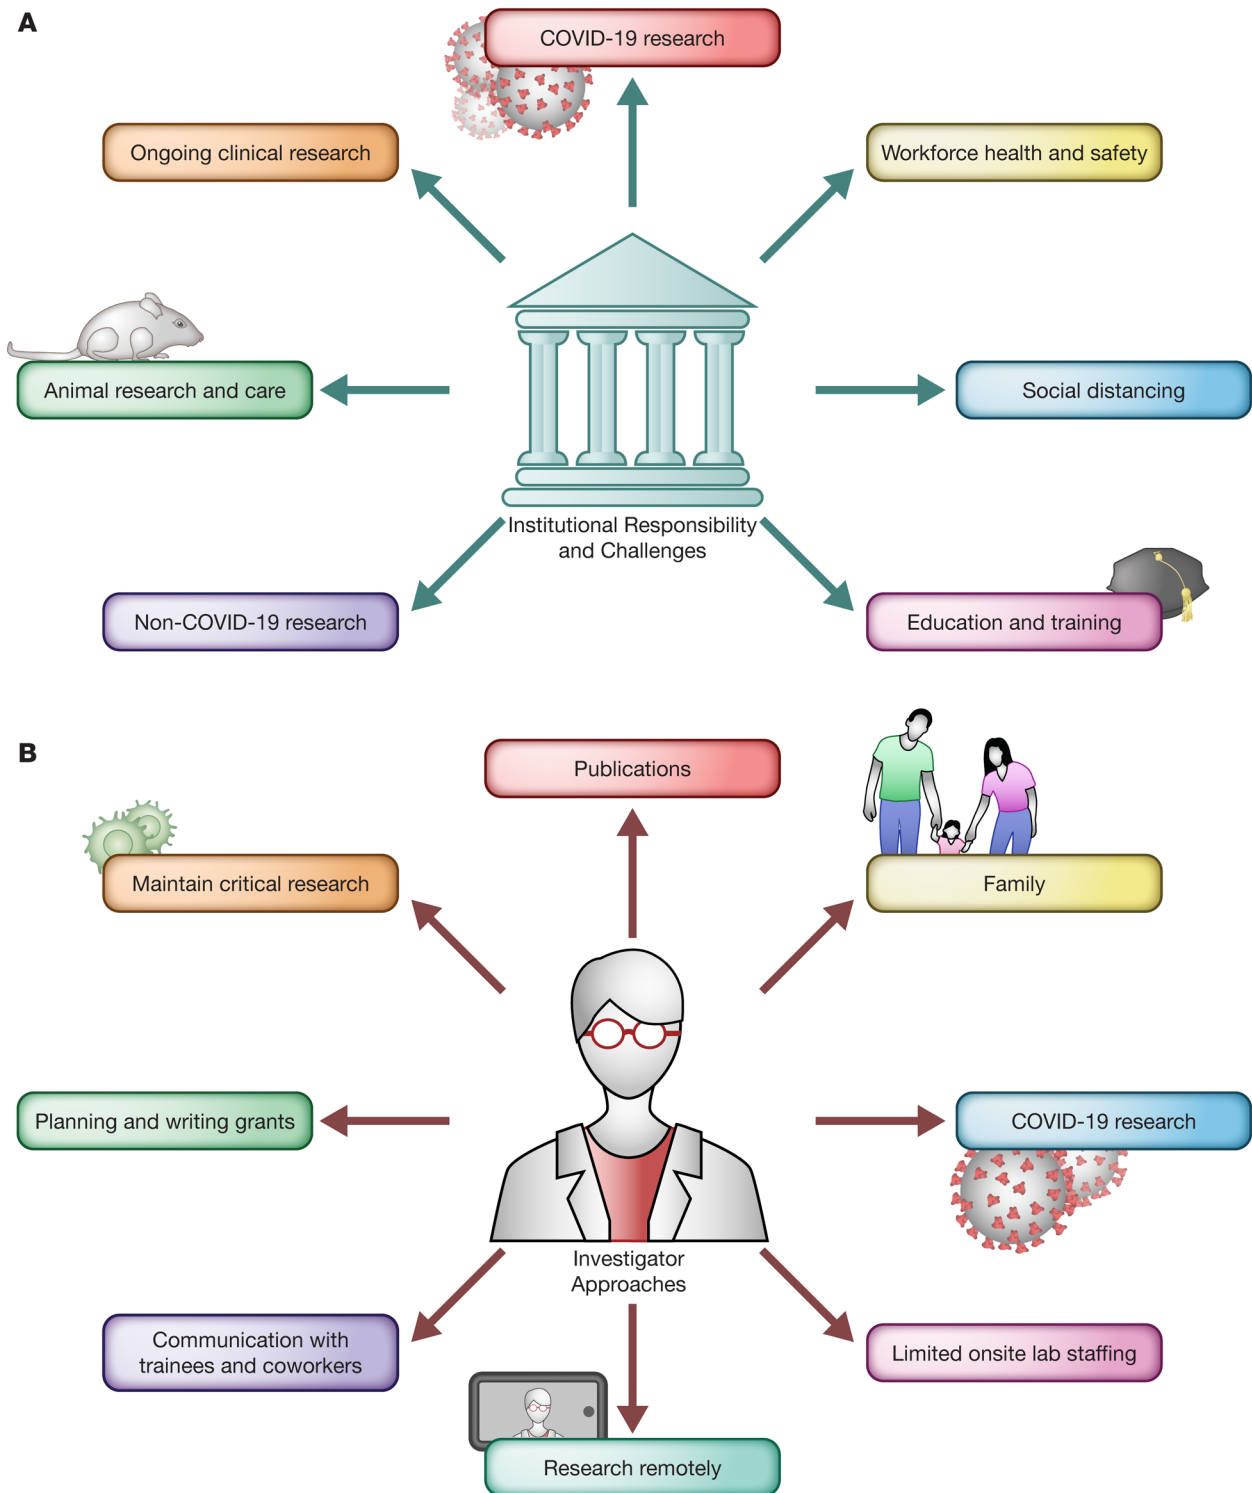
A

COVID-19 research

Ongoing clinical research

Workforce health and safety

Animal research and care

Social distancing

Institutional Responsibility and Challenges

Non-COVID-19 research

Education and training

B

Publications

Maintain critical research

Family

Planning and writing grants

COVID-19 research

Investigator Approaches

Communication with trainees and coworkers

Limited onsite lab staffing

Research remotely